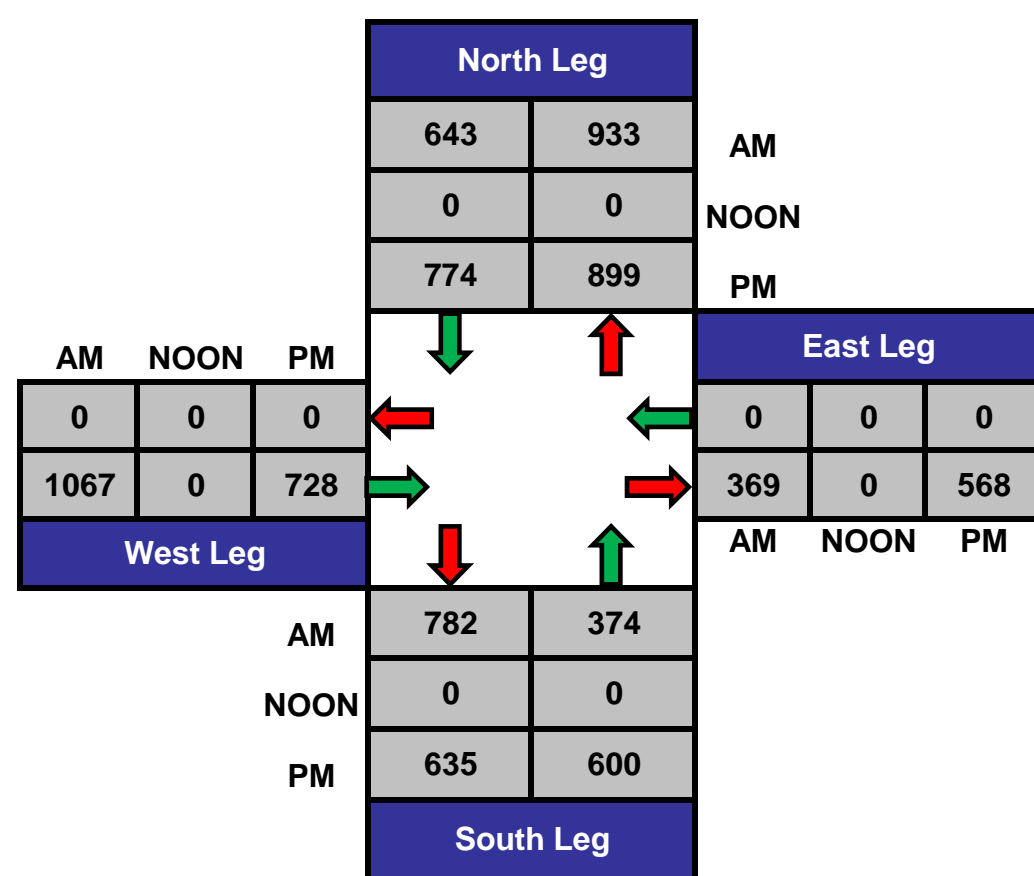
North Leg

| 643 | 933 | AM |
|---|---|---|
| 0 | 0 | NOON |
| 774 | 899 | PM |

AM NOON PM

| 0 | 0 | 0 |
|---|---|---|
| 1067 | 0 | 728 |

West Leg

East Leg

| 0 | 0 | 0 |
|---|---|---|
| 369 | 0 | 568 |

AM NOON PM

| AM | 782 | 374 |
|---|---|---|
| NOON | 0 | 0 |
| PM | 635 | 600 |

South Leg